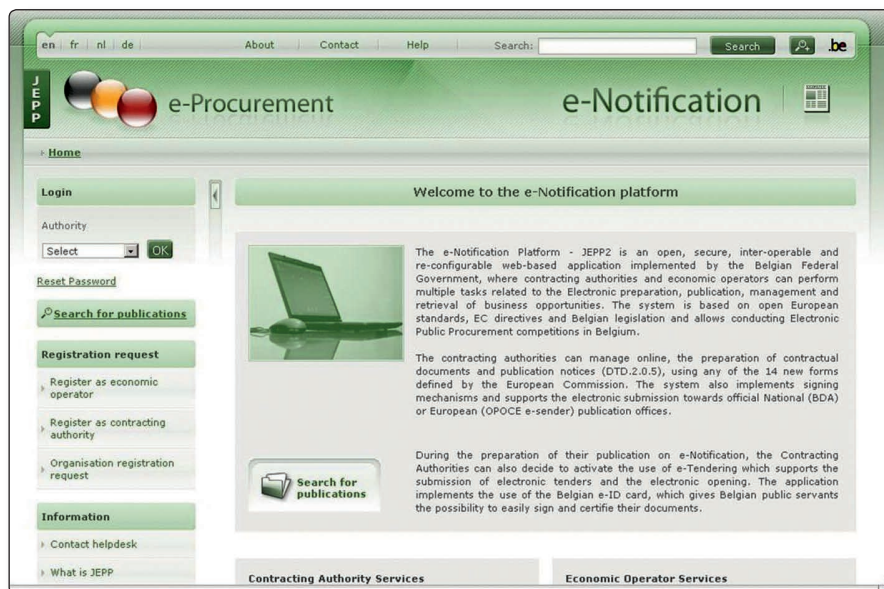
en | fr | nl | de About Contact Help Search: Search .be

JEPP e-Procurement e-Notification

Home

Login

Authority

Select OK

Reset Password

Search for publications

Registration request

Register as economic operator

Register as contracting authority

Organisation registration request

Information

Contact helpdesk

What is JEPP

Welcome to the e-Notification platform

The e-Notification Platform - JEPP2 is an open, secure, inter-operable and re-configurable web-based application implemented by the Belgian Federal Government, where contracting authorities and economic operators can perform multiple tasks related to the Electronic preparation, publication, management and retrieval of business opportunities. The system is based on open European standards, EC directives and Belgian legislation and allows conducting Electronic Public Procurement competitions in Belgium.

The contracting authorities can manage online, the preparation of contractual documents and publication notices (DTD.2.0.5), using any of the 14 new forms defined by the European Commission. The system also implements signing mechanisms and supports the electronic submission towards official National (BDA) or European (OPOCE e-sender) publication offices.

During the preparation of their publication on e-Notification, the Contracting Authorities can also decide to activate the use of e-Tendering which supports the submission of electronic tenders and the electronic opening. The application implements the use of the Belgian e-ID card, which gives Belgian public servants the possibility to easily sign and certifie their documents.

Search for publications

Contracting Authority Services

Economic Operator Services